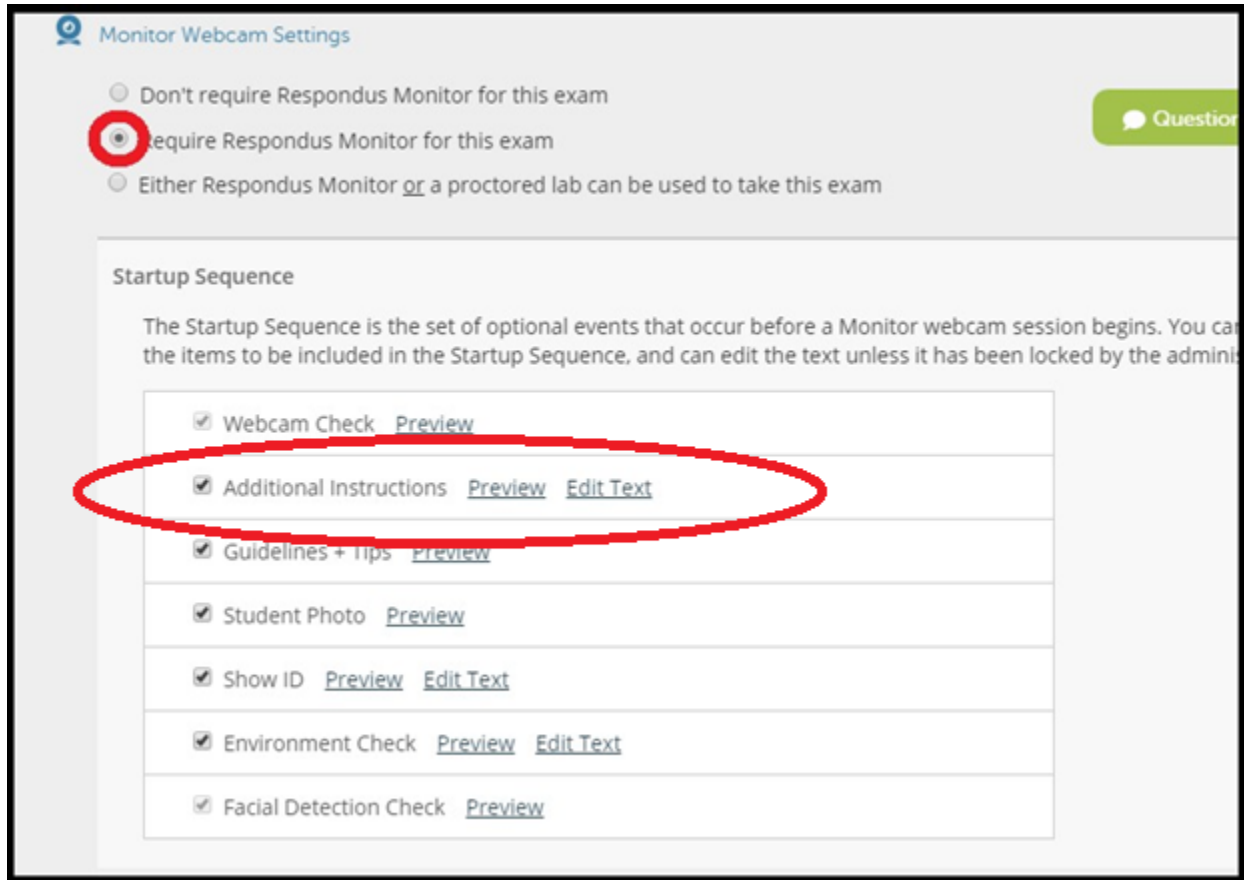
Monitor Webcam Settings

Don't require Respondus Monitor for this exam

Require Respondus Monitor for this exam

Either Respondus Monitor or a proctored lab can be used to take this exam

Questio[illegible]

Startup Sequence

The Startup Sequence is the set of optional events that occur before a Monitor webcam session begins. You ca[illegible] the items to be included in the Startup Sequence, and can edit the text unless it has been locked by the adminis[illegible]

Webcam Check Preview

Additional Instructions Preview Edit Text

Guidelines + Tips Preview

Student Photo Preview

Show ID Preview Edit Text

Environment Check Preview Edit Text

Facial Detection Check Preview